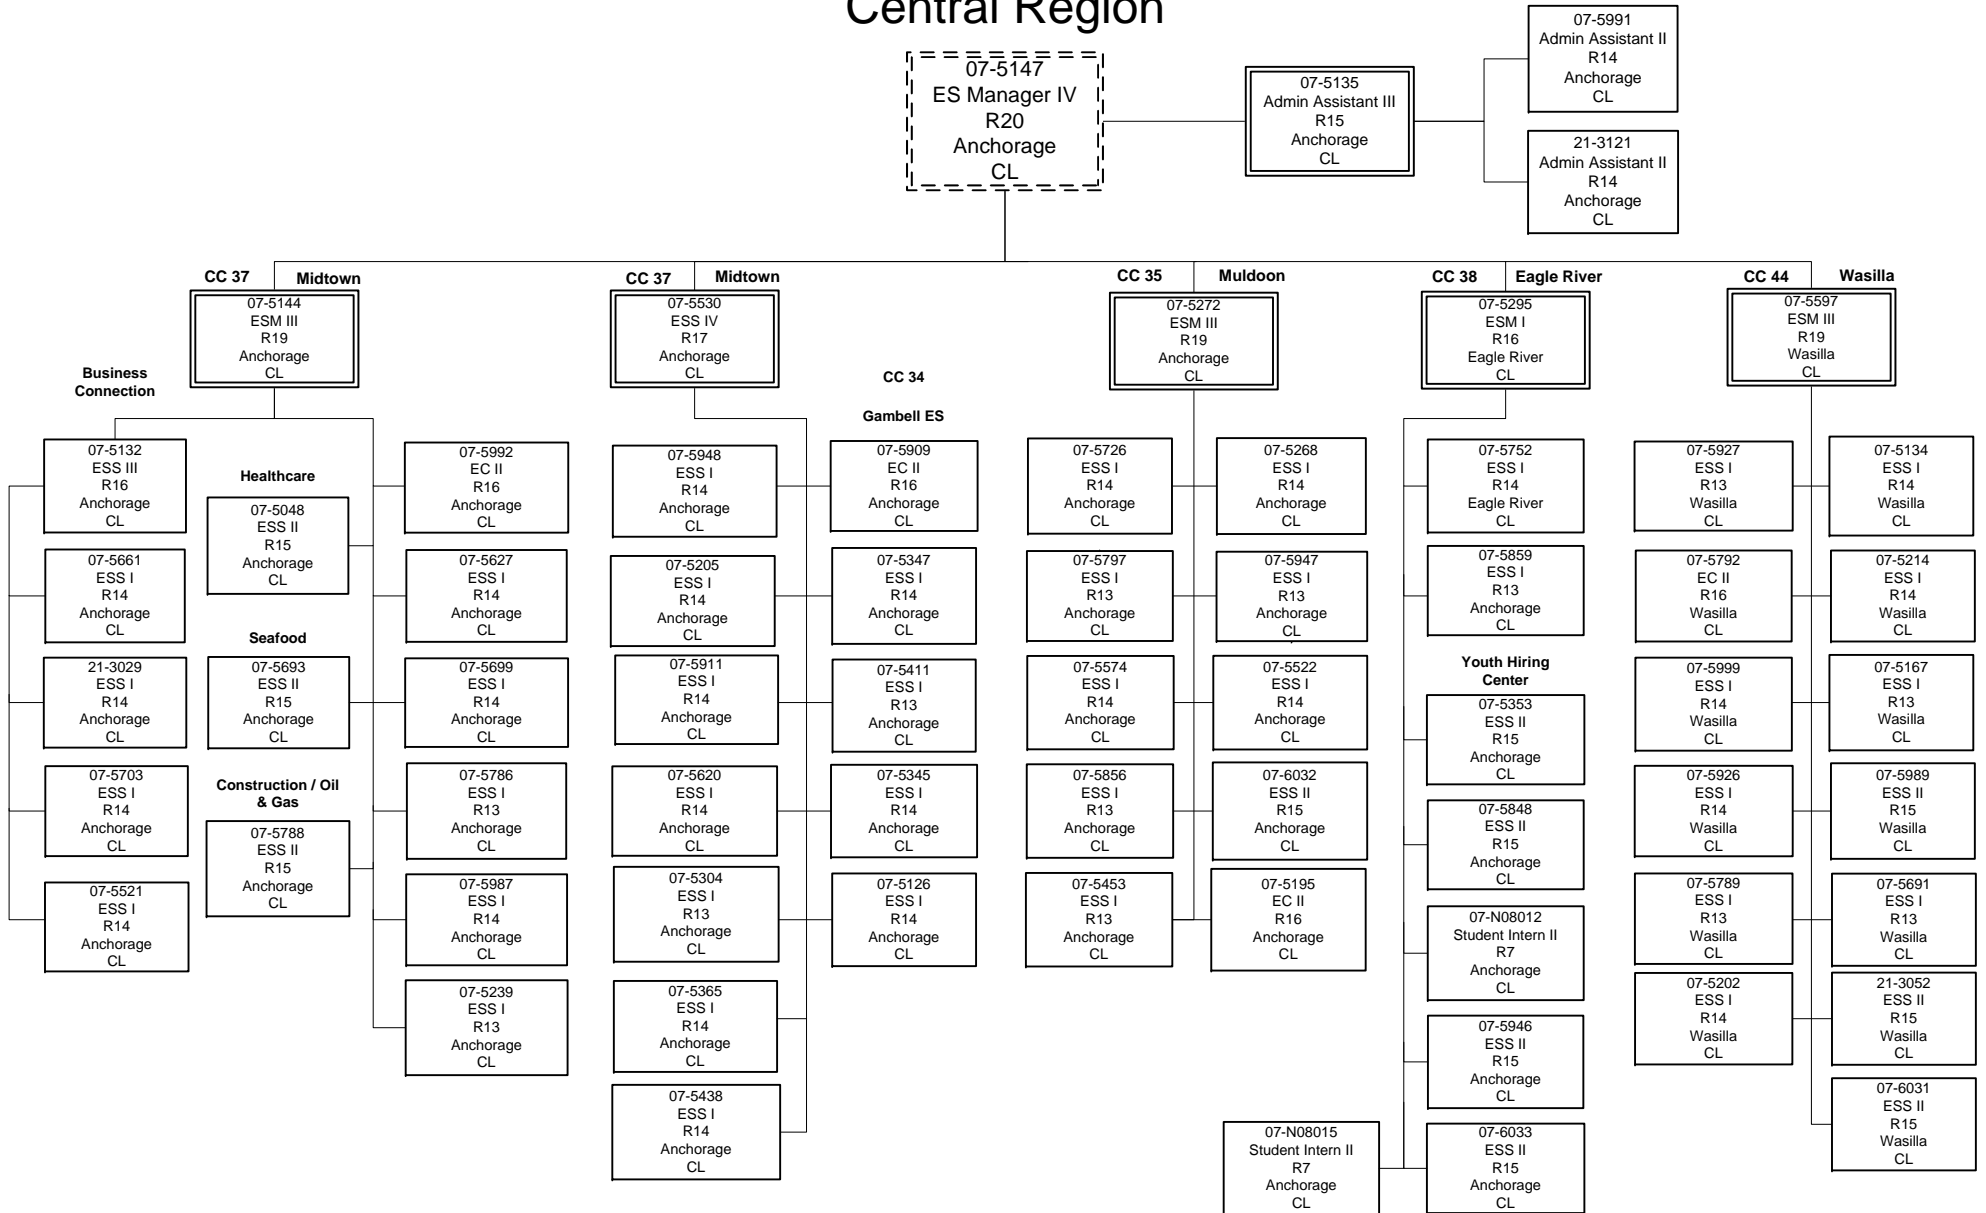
Central Region

07-5147
ES Manager IV
R20
Anchorage
CL

07-5135
Admin Assistant III
R15
Anchorage
CL

07-5991
Admin Assistant II
R14
Anchorage
CL

21-3121
Admin Assistant II
R14
Anchorage
CL

CC 37 Midtown

07-5144
ESM III
R19
Anchorage
CL

Business Connection

07-5132
ESS III
R16
Anchorage
CL

07-5661
ESS I
R14
Anchorage
CL

21-3029
ESS I
R14
Anchorage
CL

07-5703
ESS I
R14
Anchorage
CL

07-5521
ESS I
R14
Anchorage
CL

Healthcare

07-5048
ESS II
R15
Anchorage
CL

Seafood

07-5693
ESS II
R15
Anchorage
CL

Construction / Oil & Gas

07-5788
ESS II
R15
Anchorage
CL

07-5992
EC II
R16
Anchorage
CL

07-5627
ESS I
R14
Anchorage
CL

07-5699
ESS I
R14
Anchorage
CL

07-5786
ESS I
R13
Anchorage
CL

07-5987
ESS I
R14
Anchorage
CL

07-5239
ESS I
R13
Anchorage
CL

CC 37 Midtown

07-5530
ESS IV
R17
Anchorage
CL

07-5948
ESS I
R14
Anchorage
CL

07-5205
ESS I
R14
Anchorage
CL

07-5911
ESS I
R14
Anchorage
CL

07-5620
ESS I
R14
Anchorage
CL

07-5304
ESS I
R13
Anchorage
CL

07-5365
ESS I
R14
Anchorage
CL

07-5438
ESS I
R14
Anchorage
CL

CC 34

Gambell ES

07-5909
EC II
R16
Anchorage
CL

07-5347
ESS I
R14
Anchorage
CL

07-5411
ESS I
R13
Anchorage
CL

07-5345
ESS I
R14
Anchorage
CL

07-5126
ESS I
R14
Anchorage
CL

CC 35 Muldoon

07-5272
ESM III
R19
Anchorage
CL

07-5726
ESS I
R14
Anchorage
CL

07-5797
ESS I
R13
Anchorage
CL

07-5574
ESS I
R14
Anchorage
CL

07-5856
ESS I
R13
Anchorage
CL

07-5453
ESS I
R13
Anchorage
CL

07-5268
ESS I
R14
Anchorage
CL

07-5947
ESS I
R13
Anchorage
CL

07-5522
ESS I
R14
Anchorage
CL

07-6032
ESS II
R15
Anchorage
CL

07-5195
EC II
R16
Anchorage
CL

CC 38 Eagle River

07-5295
ESM I
R16
Eagle River
CL

07-5752
ESS I
R14
Eagle River
CL

07-5859
ESS I
R13
Anchorage
CL

Youth Hiring Center

07-5353
ESS II
R15
Anchorage
CL

07-5848
ESS II
R15
Anchorage
CL

07-N08012
Student Intern II
R7
Anchorage
CL

07-5946
ESS II
R15
Anchorage
CL

07-6033
ESS II
R15
Anchorage
CL

07-N08015
Student Intern II
R7
Anchorage
CL

CC 44 Wasilla

07-5597
ESM III
R19
Wasilla
CL

07-5927
ESS I
R13
Wasilla
CL

07-5792
EC II
R16
Wasilla
CL

07-5999
ESS I
R14
Wasilla
CL

07-5926
ESS I
R14
Wasilla
CL

07-5789
ESS I
R13
Wasilla
CL

07-5202
ESS I
R14
Wasilla
CL

07-5134
ESS I
R14
Wasilla
CL

07-5214
ESS I
R14
Wasilla
CL

07-5167
ESS I
R13
Wasilla
CL

07-5989
ESS II
R15
Wasilla
CL

07-5691
ESS I
R13
Wasilla
CL

21-3052
ESS II
R15
Wasilla
CL

07-6031
ESS II
R15
Wasilla
CL